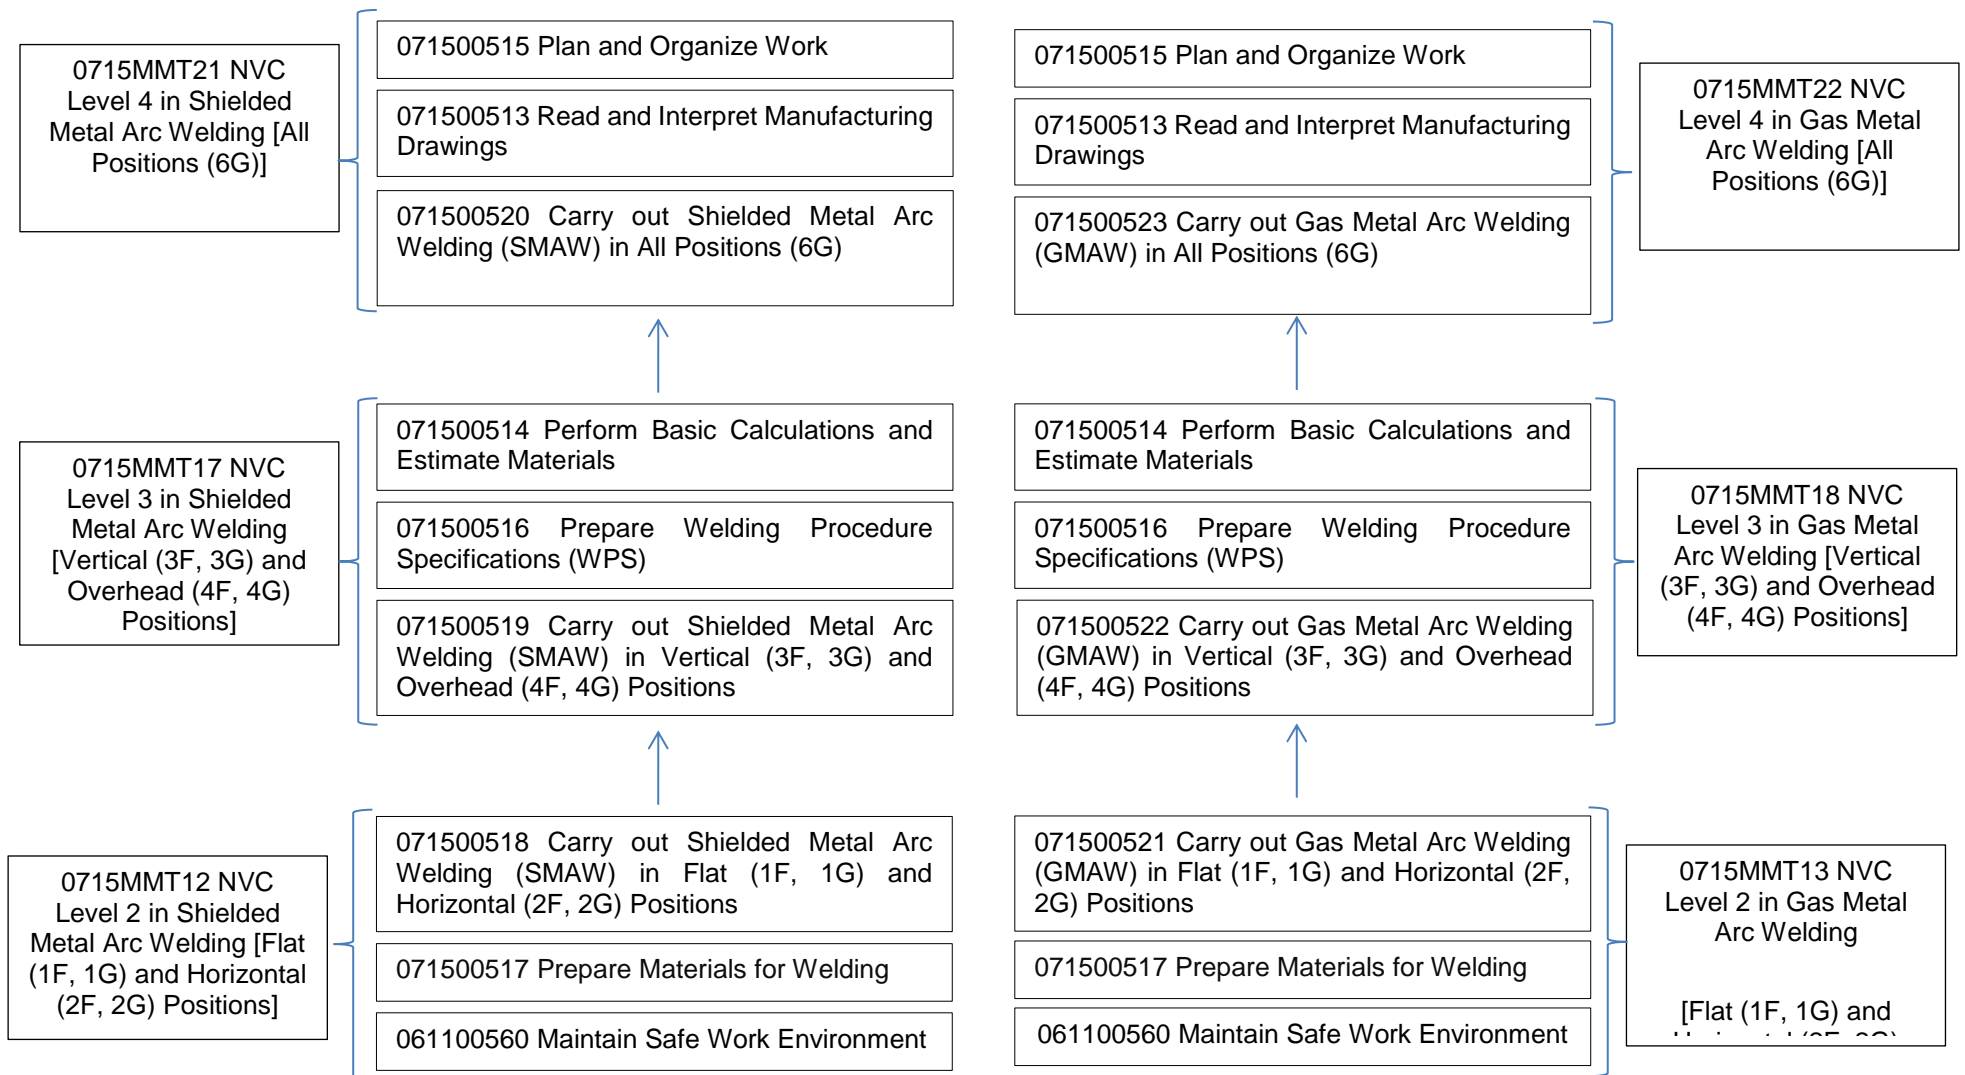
0715MMT21 NVC Level 4 in Shielded Metal Arc Welding [All Positions (6G)]

071500515 Plan and Organize Work

071500513 Read and Interpret Manufacturing Drawings

071500520 Carry out Shielded Metal Arc Welding (SMAW) in All Positions (6G)

071500515 Plan and Organize Work

071500513 Read and Interpret Manufacturing Drawings

071500523 Carry out Gas Metal Arc Welding (GMAW) in All Positions (6G)

0715MMT22 NVC Level 4 in Gas Metal Arc Welding [All Positions (6G)]

0715MMT17 NVC Level 3 in Shielded Metal Arc Welding [Vertical (3F, 3G) and Overhead (4F, 4G) Positions]

071500514 Perform Basic Calculations and Estimate Materials

071500516 Prepare Welding Procedure Specifications (WPS)

071500519 Carry out Shielded Metal Arc Welding (SMAW) in Vertical (3F, 3G) and Overhead (4F, 4G) Positions

071500514 Perform Basic Calculations and Estimate Materials

071500516 Prepare Welding Procedure Specifications (WPS)

071500522 Carry out Gas Metal Arc Welding (GMAW) in Vertical (3F, 3G) and Overhead (4F, 4G) Positions

0715MMT18 NVC Level 3 in Gas Metal Arc Welding [Vertical (3F, 3G) and Overhead (4F, 4G) Positions]

0715MMT12 NVC Level 2 in Shielded Metal Arc Welding [Flat (1F, 1G) and Horizontal (2F, 2G) Positions]

071500518 Carry out Shielded Metal Arc Welding (SMAW) in Flat (1F, 1G) and Horizontal (2F, 2G) Positions

071500517 Prepare Materials for Welding

061100560 Maintain Safe Work Environment

071500521 Carry out Gas Metal Arc Welding (GMAW) in Flat (1F, 1G) and Horizontal (2F, 2G) Positions

071500517 Prepare Materials for Welding

061100560 Maintain Safe Work Environment

0715MMT13 NVC Level 2 in Gas Metal Arc Welding

[Flat (1F, 1G) and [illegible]